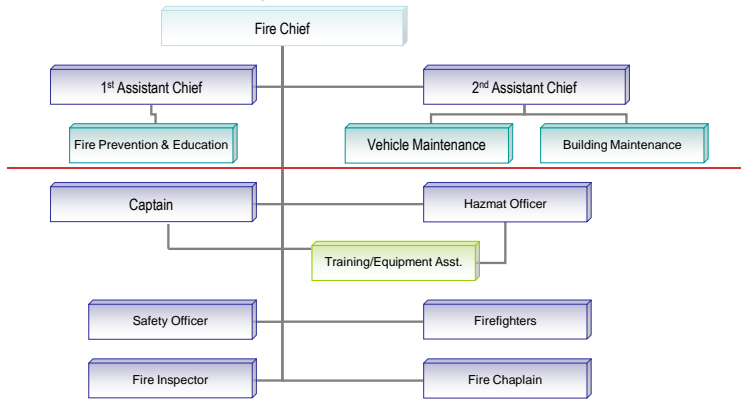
Fire Chief

1$^{st}$ Assistant Chief

2$^{nd}$ Assistant Chief

Fire Prevention & Education

Vehicle Maintenance

Building Maintenance

Captain

Hazmat Officer

Training/Equipment Asst.

Safety Officer

Firefighters

Fire Inspector

Fire Chaplain